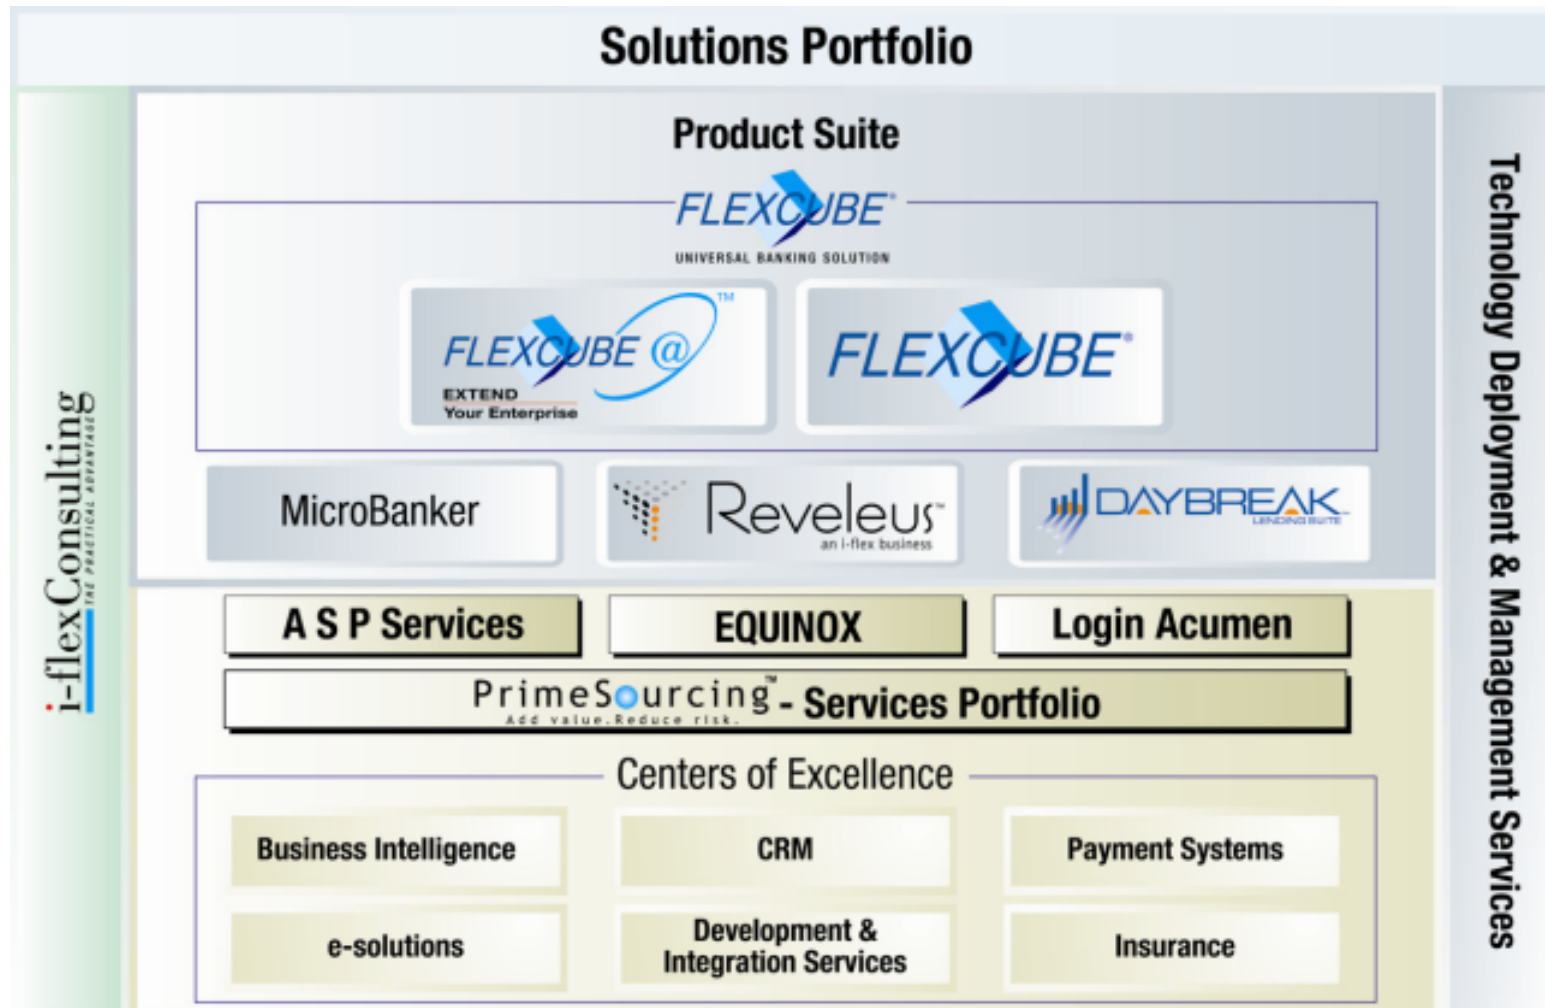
Solutions Portfolio

i-flexConsulting
THE PRACTICAL ADVANTAGE

Product Suite

FLEXCUBE®
UNIVERSAL BANKING SOLUTION

FLEXCUBE @™
EXTEND
Your Enterprise

FLEXCUBE®

MicroBanker

Reveleus™
an i-flex business

DAYBREAK
LENDING SUITE

A S P Services

EQUINOX

Login Acumen

PrimeSourcing™ - Services Portfolio
Add value.Reduce risk.

Centers of Excellence

Business Intelligence

CRM

Payment Systems

e-solutions

Development & Integration Services

Insurance

Technology Deployment & Management Services